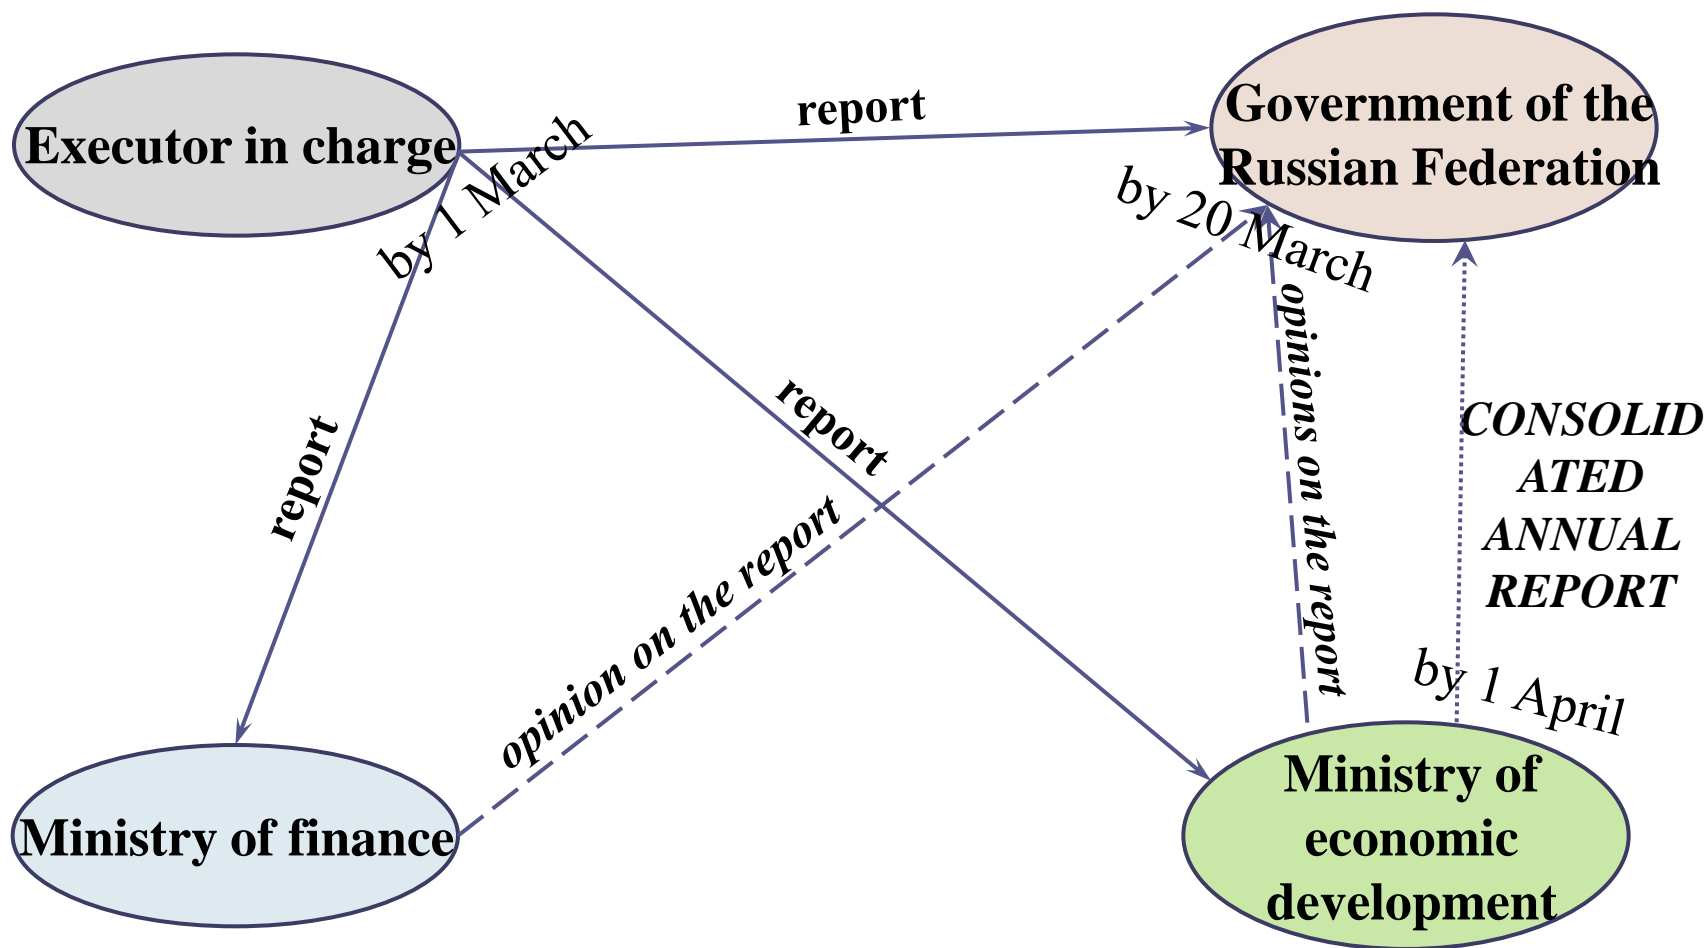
Executor in charge

report

Government of the Russian Federation

by 1 March

by 20 March

report

report

opinions on the report

CONSOLID ATED ANNUAL REPORT

opinion on the report

by 1 April

Ministry of finance

Ministry of economic development